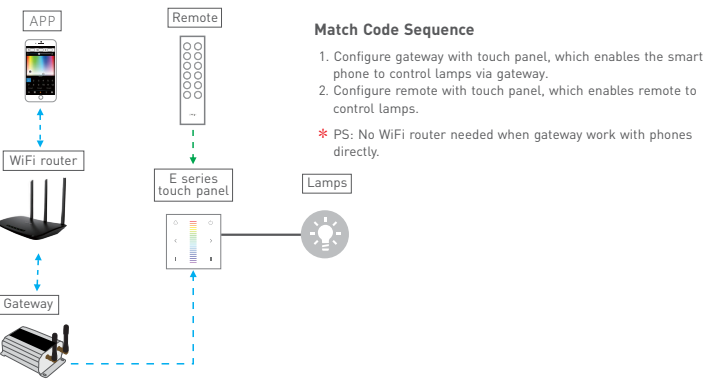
APP

Remote

WiFi router

E series touch panel

Lamps

Gateway

**Match Code Sequence**

1. Configure gateway with touch panel, which enables the smart phone to control lamps via gateway.
2. Configure remote with touch panel, which enables remote to control lamps.

* PS: No WiFi router needed when gateway work with phones directly.